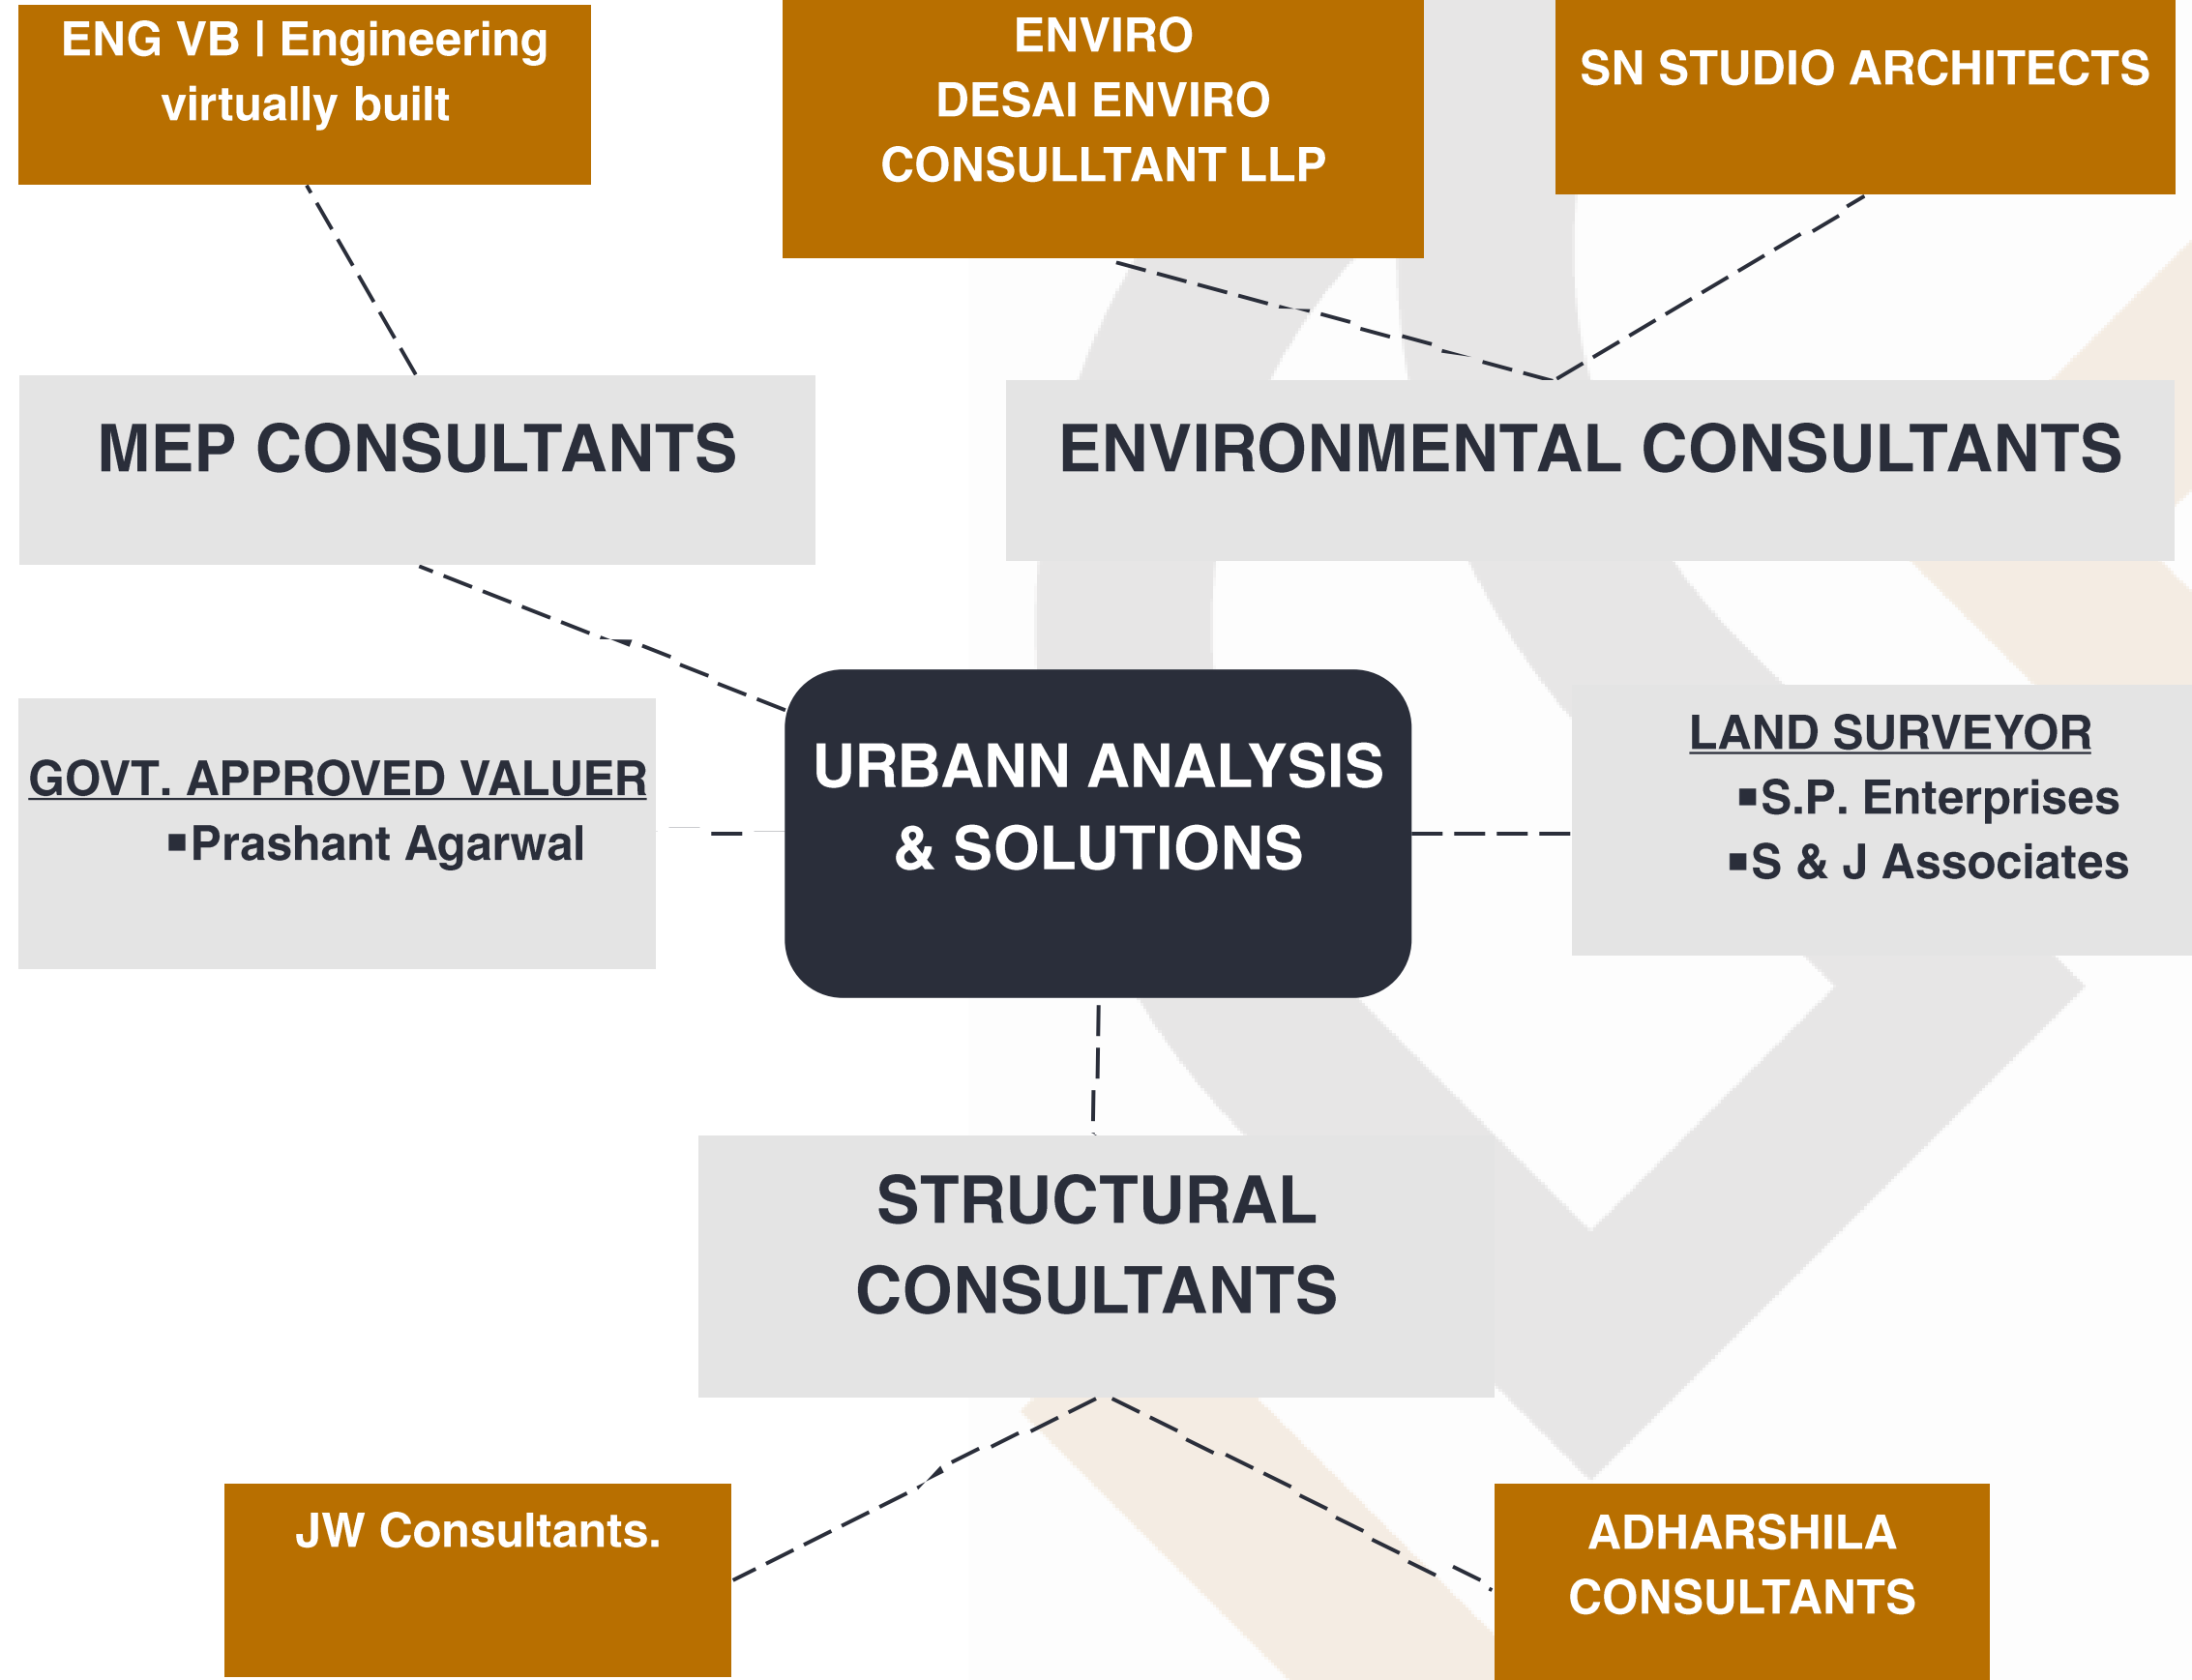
ENG VB | Engineering virtually built

ENVIRO
DESAI ENVIRO CONSULLTANT LLP

SN STUDIO ARCHITECTS

MEP CONSULTANTS

ENVIRONMENTAL CONSULTANTS

GOVT. APPROVED VALUER
▪Prashant Agarwal

URBANN ANALYSIS & SOLUTIONS

LAND SURVEYOR
▪S.P. Enterprises
▪S & J Associates

STRUCTURAL CONSULTANTS

JW Consultants.

ADHARSHILA CONSULTANTS